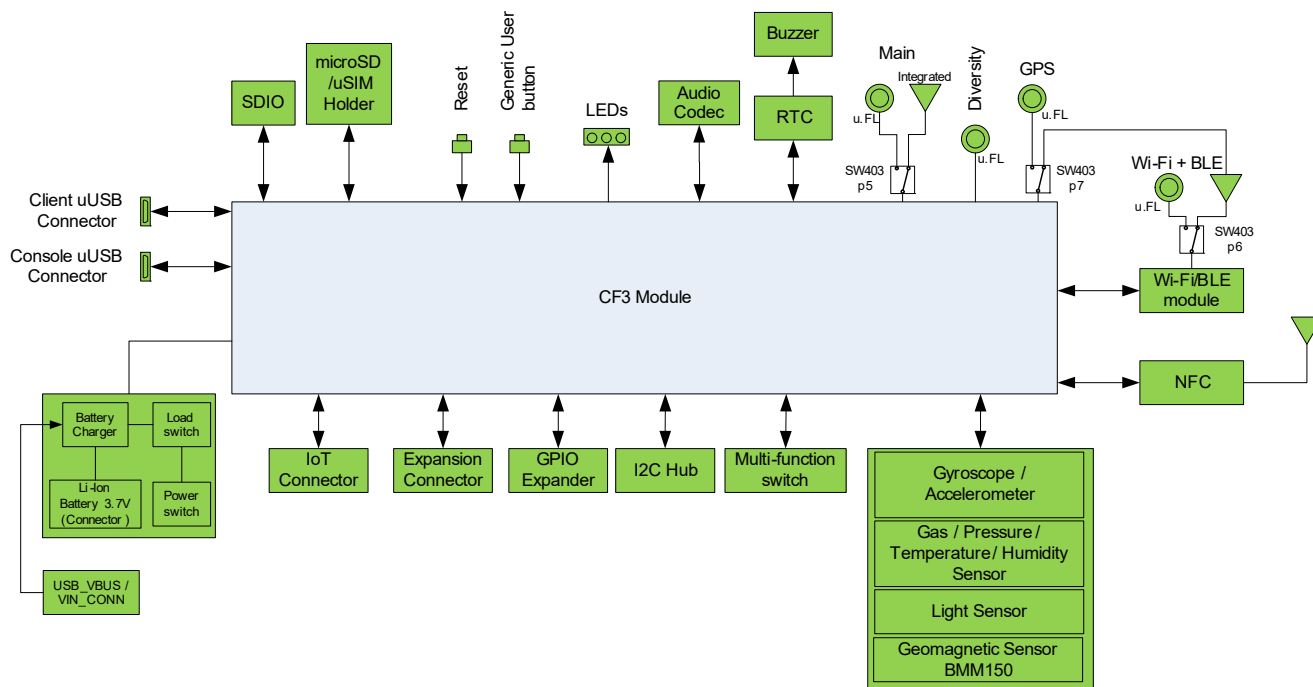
SDIO

microSD /uSIM Holder

Reset

Generic User button

LEDs

Audio Codec

Buzzer

RTC

Main

Integrated

u.FL

SW403 p5

Diversity

u.FL

GPS

u.FL

SW403 p7

Wi-Fi + BLE

u.FL

SW403 p6

Client uUSB Connector

Console uUSB Connector

CF3 Module

Wi-Fi/BLE module

NFC

Battery Charger

Load switch

Li-Ion Battery 3.7V (Connector)

Power switch

USB_VBUS / VIN_CONN

IoT Connector

Expansion Connector

GPIO Expander

I2C Hub

Multi-function switch

Gyroscope / Accelerometer

Gas / Pressure / Temperature/ Humidity Sensor

Light Sensor

Geomagnetic Sensor BMM150